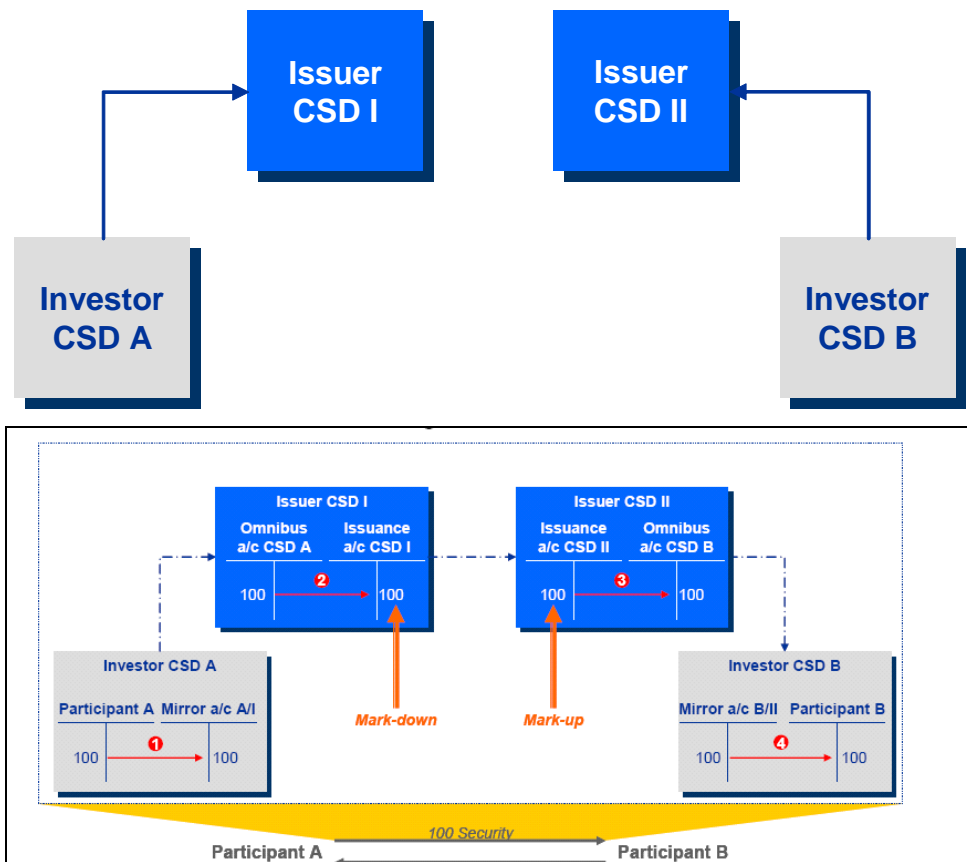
Issuer CSD I

Issuer CSD II

Investor CSD A

Investor CSD B

Issuer CSD I

Omnibus a/c CSD A

Issuance a/c CSD I

100

2

100

Issuer CSD II

Issuance a/c CSD II

Omnibus a/c CSD B

100

3

100

Investor CSD A

Participant A

Mirror a/c A/I

100

1

100

Mark-down

Mark-up

Investor CSD B

Mirror a/c B/II

Participant B

100

4

100

100 Security

Participant A

Participant B